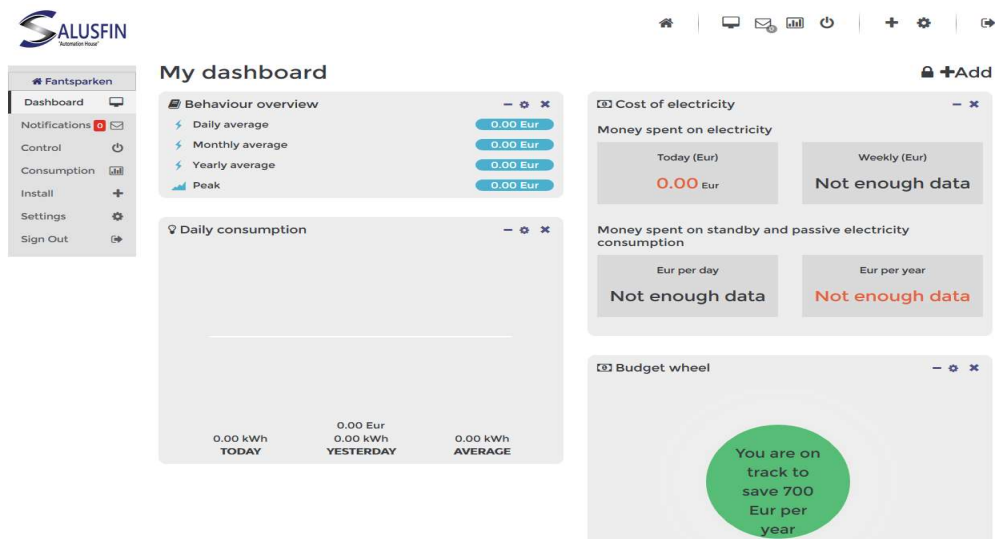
SALUSFIN
"Automation House"

Fantsparken
Dashboard
Notifications 0
Control
Consumption
Install
Settings
Sign Out

My dashboard

+Add

Behaviour overview
Daily average 0.00 Eur
Monthly average 0.00 Eur
Yearly average 0.00 Eur
Peak 0.00 Eur

Daily consumption

0.00 kWh
TODAY

0.00 Eur
0.00 kWh
YESTERDAY

0.00 kWh
AVERAGE

Cost of electricity
Money spent on electricity

| Today (Eur) | Weekly (Eur) |
|---|---|
| 0.00 Eur | Not enough data |

Money spent on standby and passive electricity consumption

| Eur per day | Eur per year |
|---|---|
| Not enough data | Not enough data |

Budget wheel

You are on track to save 700 Eur per year